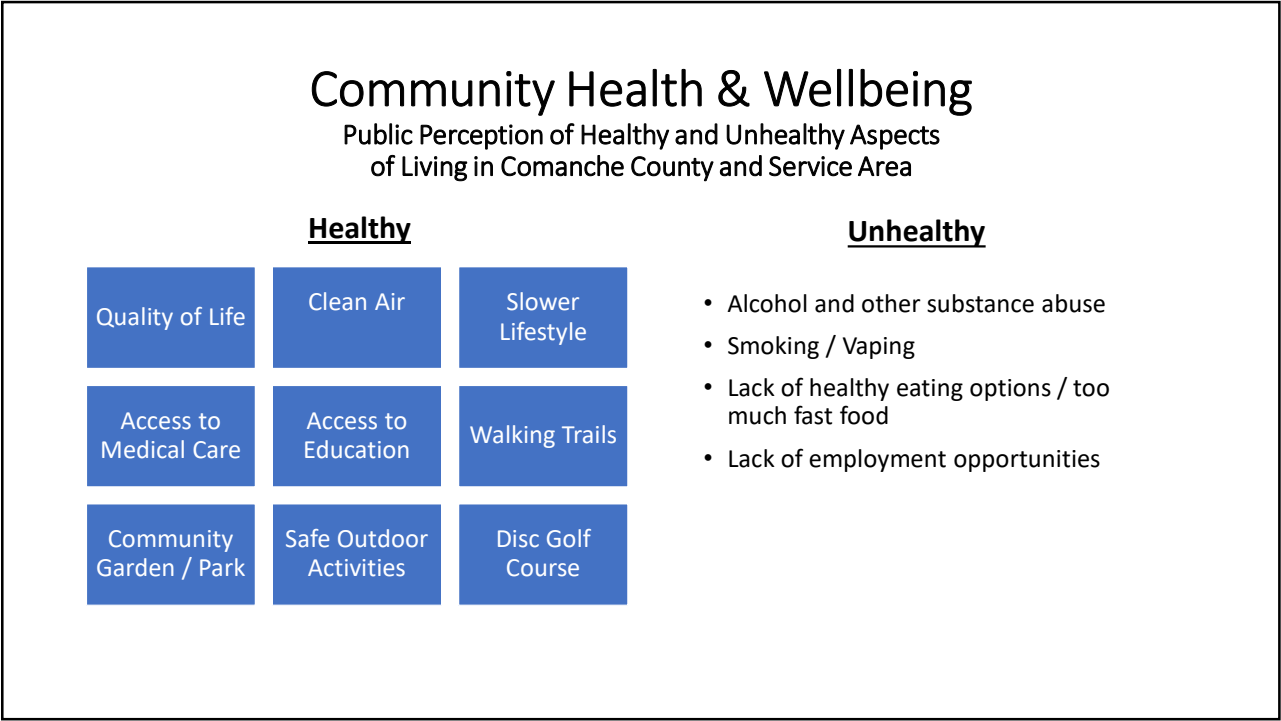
Community Health & Wellbeing

Public Perception of Healthy and Unhealthy Aspects of Living in Comanche County and Service Area

Healthy

Quality of Life

Clean Air

Slower Lifestyle

Access to Medical Care

Access to Education

Walking Trails

Community Garden / Park

Safe Outdoor Activities

Disc Golf Course

Unhealthy

• Alcohol and other substance abuse
• Smoking / Vaping
• Lack of healthy eating options / too much fast food
• Lack of employment opportunities